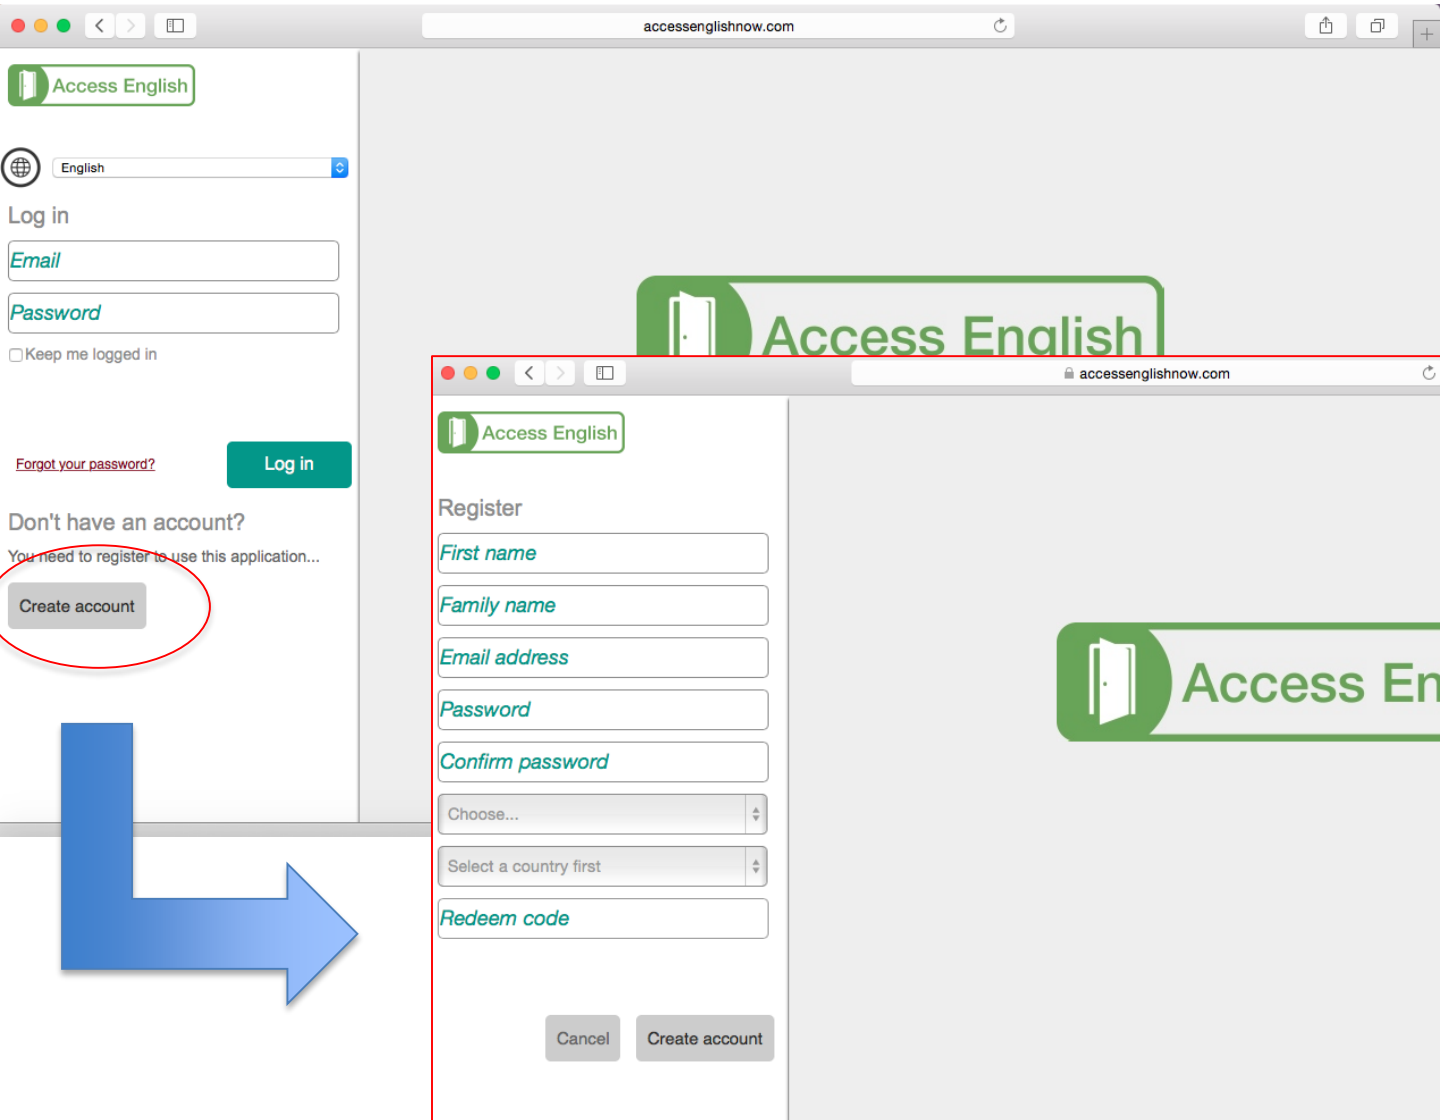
accessenglishnow.com

Access English

English

Log in

Email

Password

Keep me logged in

Forgot your password?

Log in

Don't have an account?

You need to register to use this application...

Create account

Access English

accessenglishnow.com

Access English

Register

First name

Family name

Email address

Password

Confirm password

Choose...

Select a country first

Redeem code

Cancel

Create account

Access En